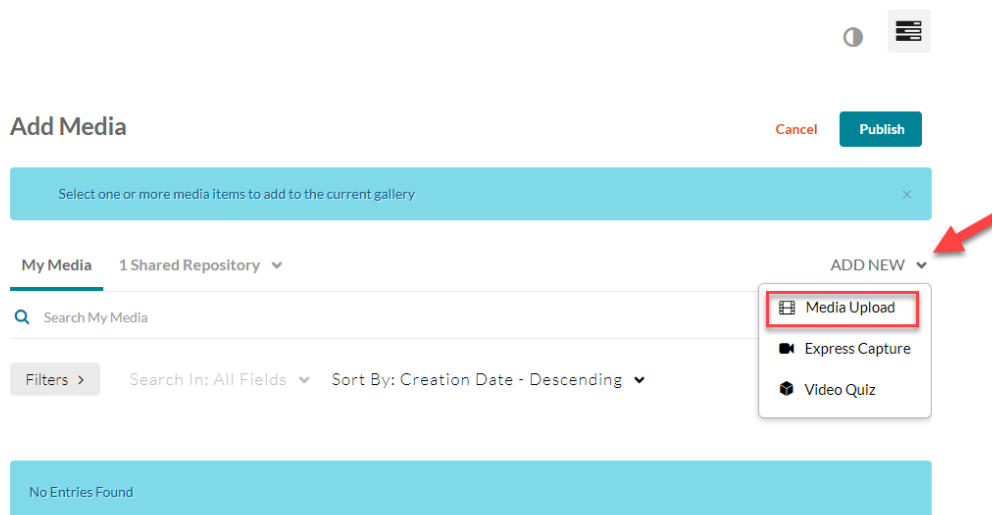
Add Media

Cancel

Publish

Select one or more media items to add to the current gallery

×

My Media

1 Shared Repository

ADD NEW

Search My Media

Media Upload

Express Capture

Video Quiz

Filters >

Search In: All Fields

Sort By: Creation Date - Descending

No Entries Found